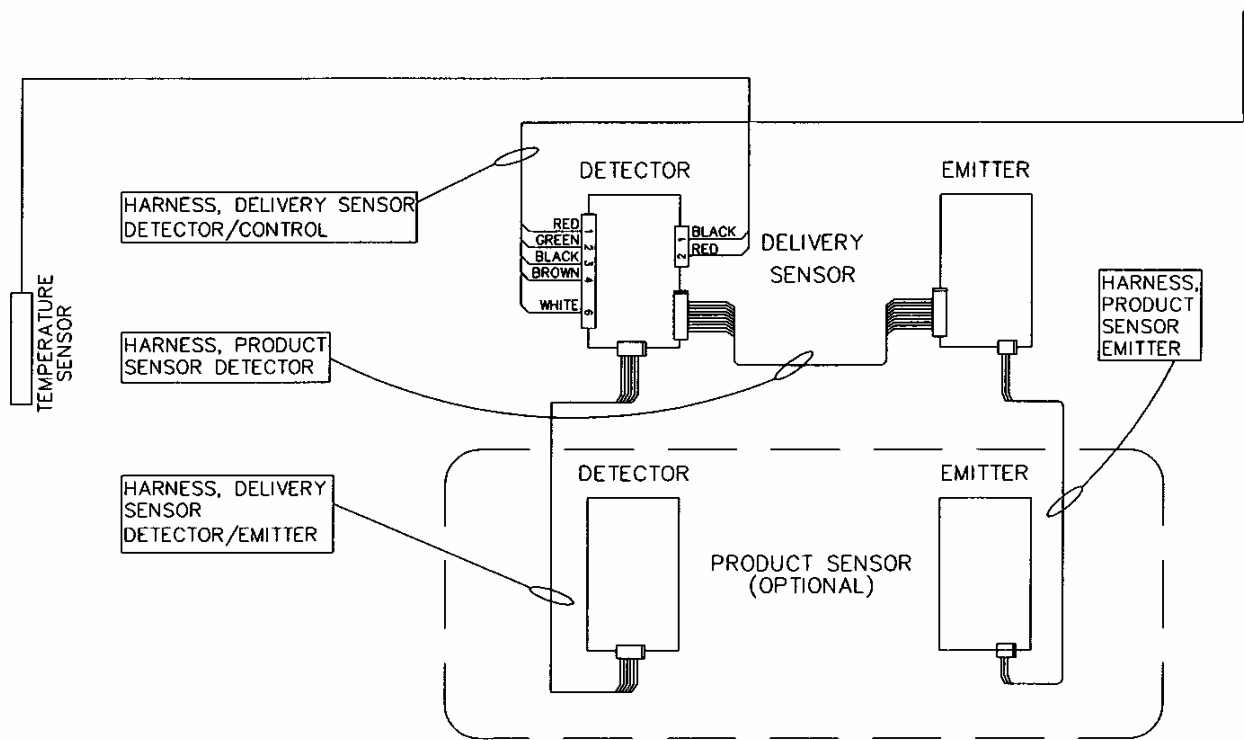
HARNESS, DELIVERY SENSOR DETECTOR/CONTROL

TEMPERATURE SENSOR

DETECTOR

RED 1
GREEN 2
BLACK 3
BROWN 4
WHITE 6

BLACK 1
RED 2

DELIVERY SENSOR

EMITTER

HARNESS, PRODUCT SENSOR EMITTER

HARNESS, PRODUCT SENSOR DETECTOR

HARNESS, DELIVERY SENSOR DETECTOR/EMITTER

DETECTOR

EMITTER

PRODUCT SENSOR (OPTIONAL)